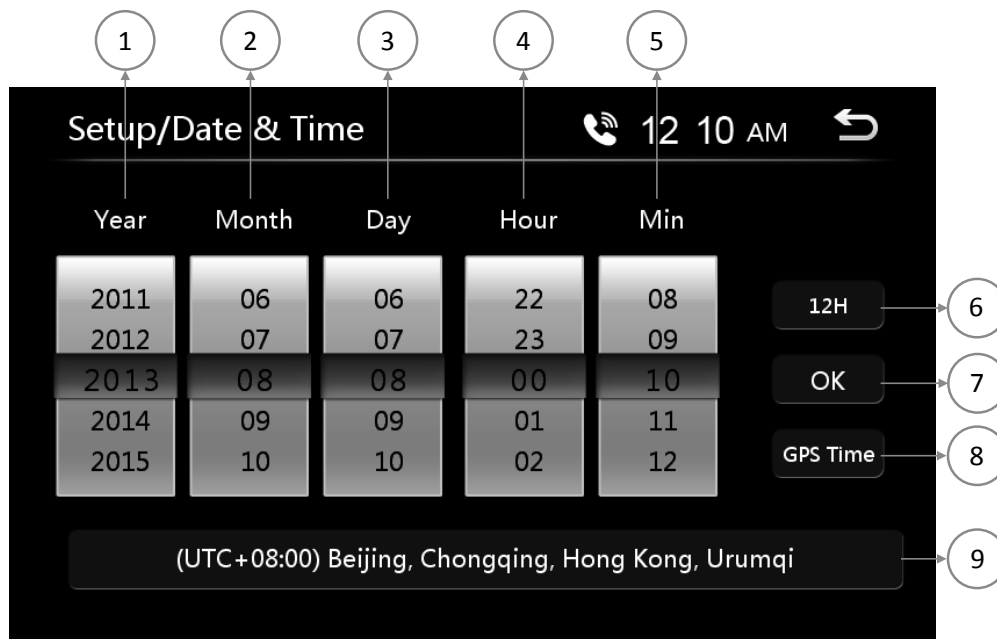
1 2 3 4 5

Setup/Date & Time 12 10 AM

| Year | Month | Day | Hour | Min |
|---|---|---|---|---|
| 2011 | 06 | 06 | 22 | 08 |
| 2012 | 07 | 07 | 23 | 09 |
| 2013 | 08 | 08 | 00 | 10 |
| 2014 | 09 | 09 | 01 | 11 |
| 2015 | 10 | 10 | 02 | 12 |

12H 6

OK 7

GPS Time 8

(UTC+08:00) Beijing, Chongqing, Hong Kong, Urumqi 9